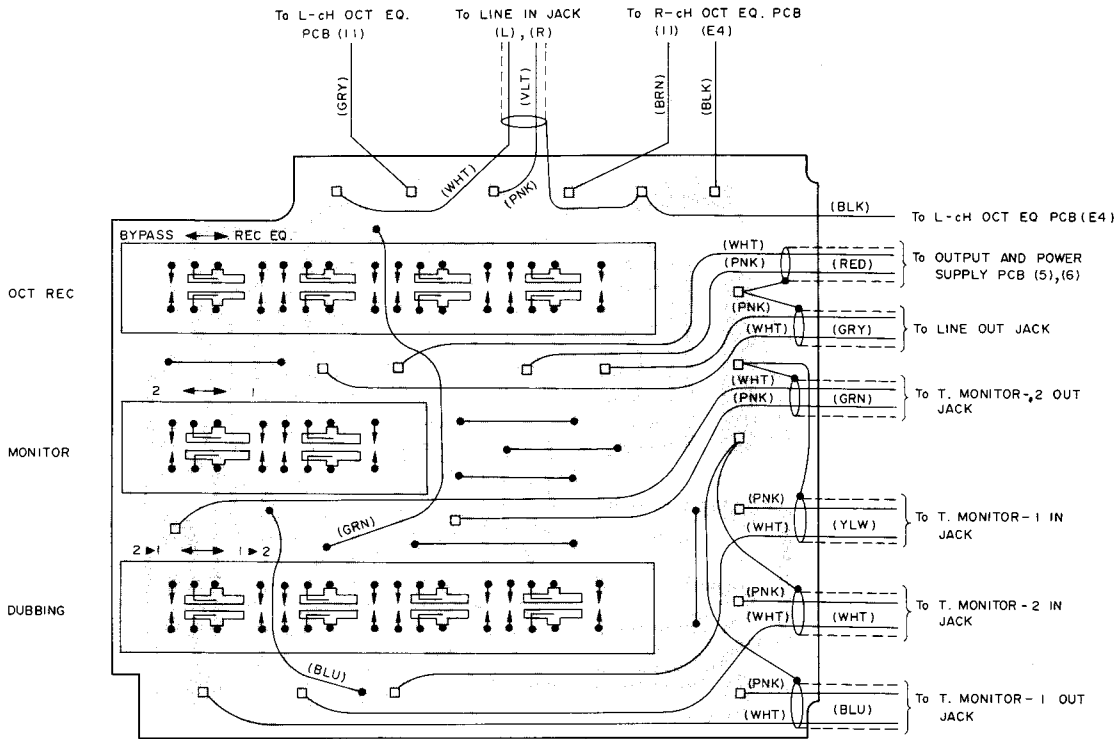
To L-cH OCT EQ. PCB (11)

To LINE IN JACK (L), (R)

To R-cH OCT EQ. PCB (11) (E4)

(GRY)

(VLT)

(BRN)

(BLK)

(WHT)

(PNK)

(BLK)

To L-cH OCT EQ PCB (E4)

BYPASS ←→ REC EQ.

OCT REC

(WHT)

(PNK)

(RED)

To OUTPUT AND POWER SUPPLY PCB (5), (6)

(PNK)

(WHT)

(GRY)

To LINE OUT JACK

2 ←→ 1

(WHT)

(PNK)

(GRN)

To T. MONITOR-2 OUT JACK

MONITOR

(PNK)

(WHT)

(YLW)

To T. MONITOR-1 IN JACK

2 ▶ 1 ←→ 1 ▶ 2

(GRN)

DUBBING

(PNK)

(WHT)

(WHT)

To T. MONITOR-2 IN JACK

(BLU)

(PNK)

(WHT)

(BLU)

To T. MONITOR-1 OUT JACK